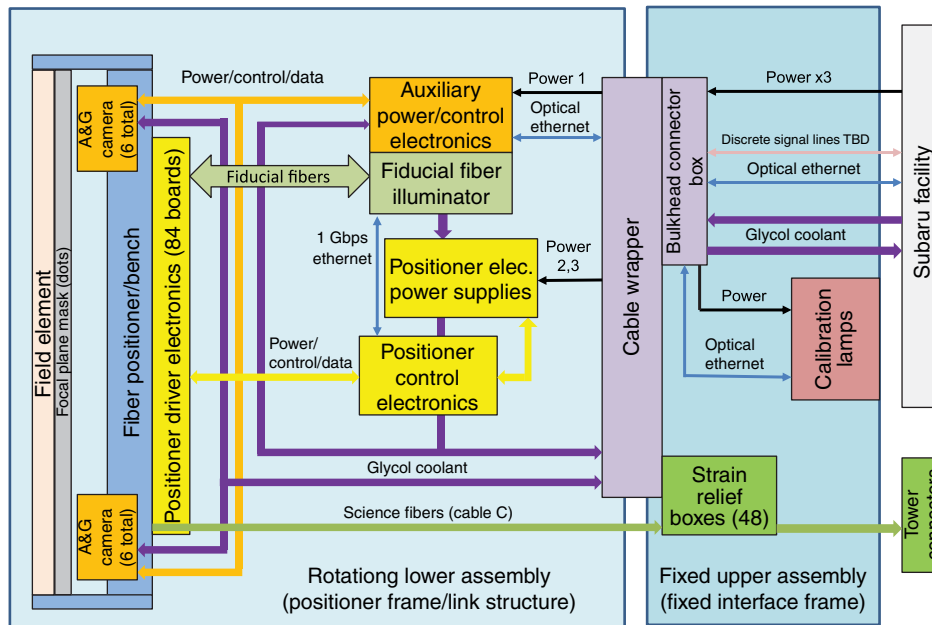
Power/control/data

A&G camera (6 total)

Auxiliary power/control electronics

Power 1

Optical ethernet

Power x3

Bulkhead connector box

Discrete signal lines TBD

Optical ethernet

Subaru facility

Fiducial fibers

Fiducial fiber illuminator

Glycol coolant

1 Gbps ethernet

Positioner elec. power supplies

Power 2,3

Power

Calibration lamps

Field element

Focal plane mask (dots)

Fiber positioner/bench

Positioner driver electronics (84 boards)

Power/ control/data

Positioner control electronics

Cable wrapper

Optical ethernet

Glycol coolant

Strain relief boxes (48)

Tower connectors

Science fibers (cable C)

A&G camera (6 total)

Rotationg lower assembly (positioner frame/link structure)

Fixed upper assembly (fixed interface frame)